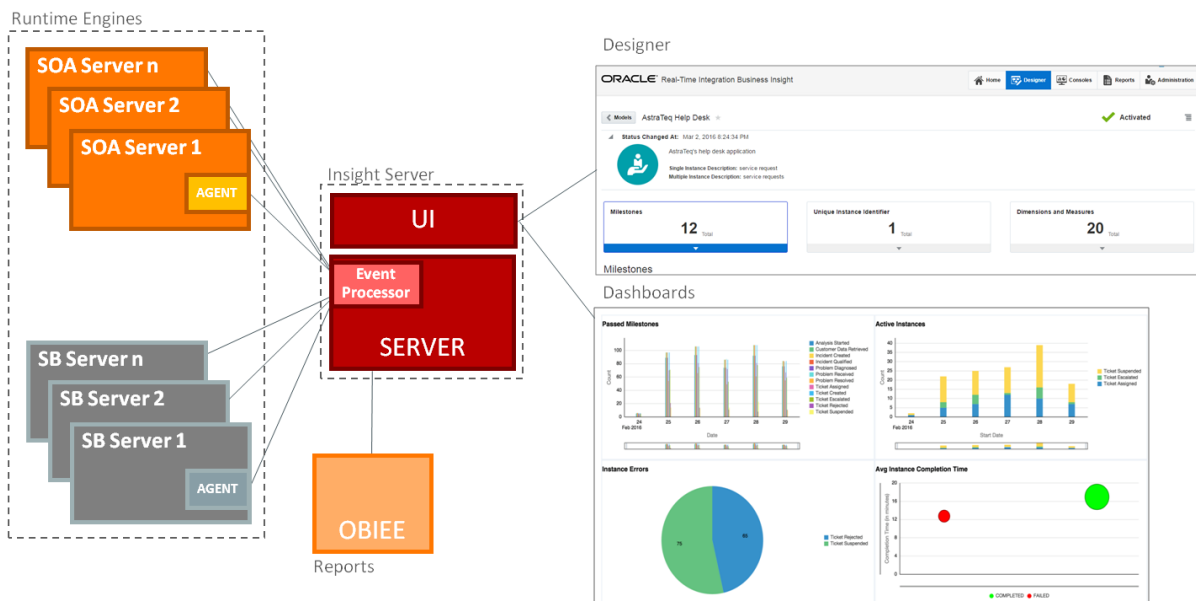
Runtime Engines

SOA Server n

SOA Server 2

SOA Server 1

AGENT

SB Server n

SB Server 2

SB Server 1

AGENT

Insight Server

UI

Event Processor

SERVER

OBIEE

Reports

Designer

ORACLE Real-Time Integration Business Insight

Home Designer Consoles Reports Administration

Models AstraTeq Help Desk

Activated

Status Changed At: Mar 2, 2016 8:24:34 PM

AstraTeq's help desk application

Single Instance Description: service request
Multiple Instance Description: service requests

| Milestones | Unique Instance Identifier | Dimensions and Measures |
|---|---|---|
| 12 Total | 1 Total | 20 Total |

Milestones

Dashboards

Passed Milestones

Count

Date

Feb 2016

24 25 26 27 28 29

Analysis Started
Customer Data Retrieved
Incident Created
Incident Qualified
Problem Diagnosed
Problem Received
Problem Resolved
Ticket Assigned
Ticket Created
Ticket Escalated
Ticket Rejected
Ticket Suspended

Active Instances

Count

Start Date

Feb 2016

24 25 26 27 28 29

Ticket Suspended
Ticket Escalated
Ticket Assigned

Instance Errors

76

65

Ticket Rejected
Ticket Suspended

Avg Instance Completion Time

Completion Time (in minutes)

COMPLETED FAILED